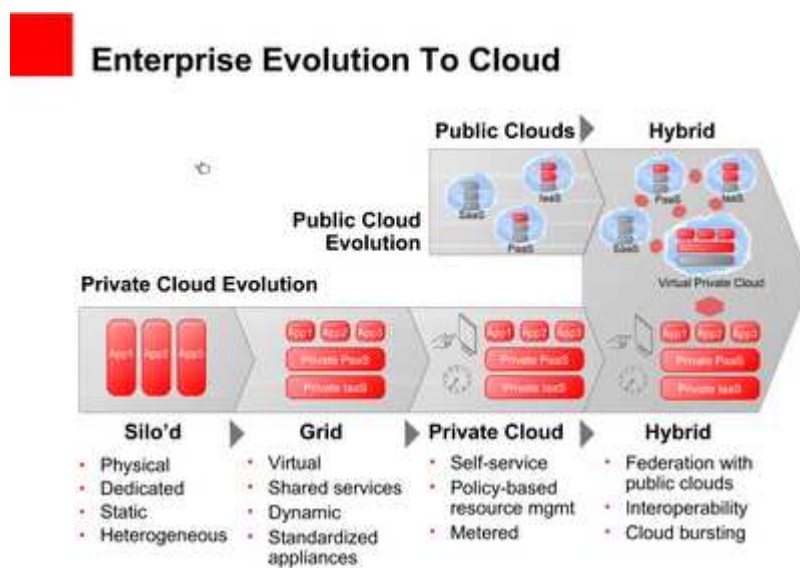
Enterprise Evolution To Cloud

Public Clouds

Hybrid

SaaS

IaaS

PaaS

PaaS

IaaS

SaaS

Virtual Private Cloud

Public Cloud Evolution

Private Cloud Evolution

App1 App2 App3

App1 App2 App3

Private PaaS

Private IaaS

App1 App2 App3

Private PaaS

Private IaaS

App1 App2 App3

Private PaaS

Private IaaS

Silo'd

- Physical
- Dedicated
- Static
- Heterogeneous

Grid

- Virtual
- Shared services
- Dynamic
- Standardized appliances

Private Cloud

- Self-service
- Policy-based resource mgmt
- Metered

Hybrid

- Federation with public clouds
- Interoperability
- Cloud bursting